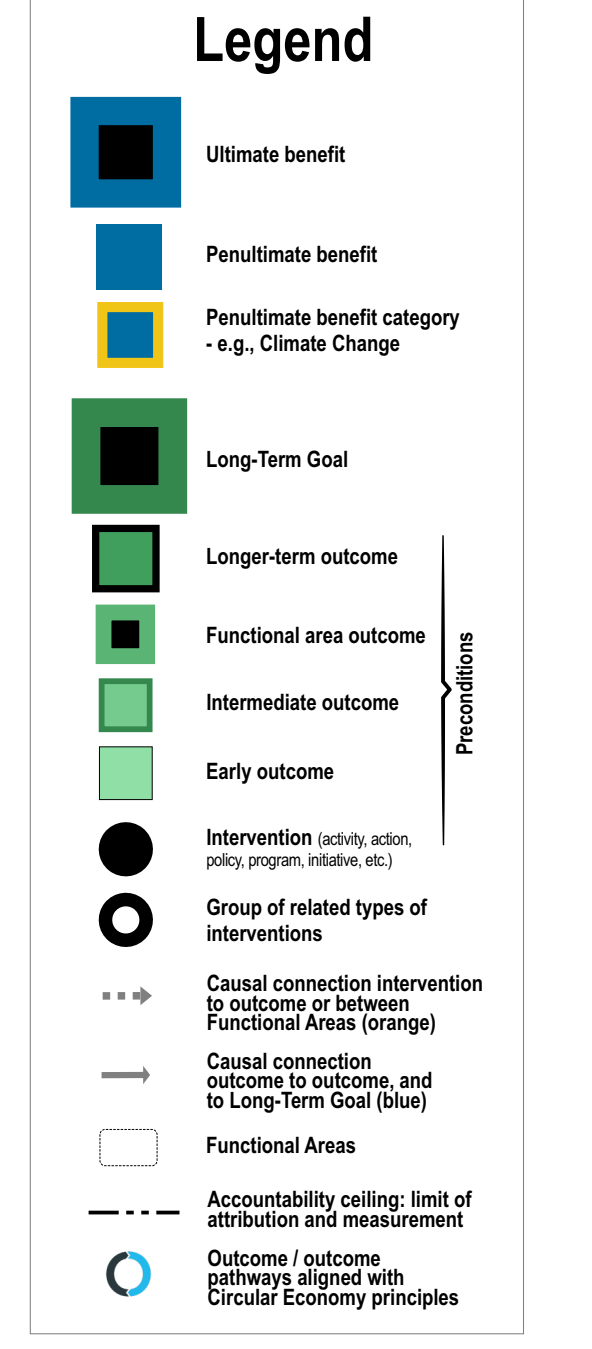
Legend

Ultimate benefit

Penultimate benefit

Penultimate benefit category - e.g., Climate Change

Long-Term Goal

Longer-term outcome

Functional area outcome

Intermediate outcome

Early outcome

Preconditions

Intervention (activity, action, policy, program, initiative, etc.)

Group of related types of interventions

Causal connection intervention to outcome or between Functional Areas (orange)

Causal connection outcome to outcome, and to Long-Term Goal (blue)

Functional Areas

Accountability ceiling: limit of attribution and measurement

Outcome / outcome pathways aligned with Circular Economy principles